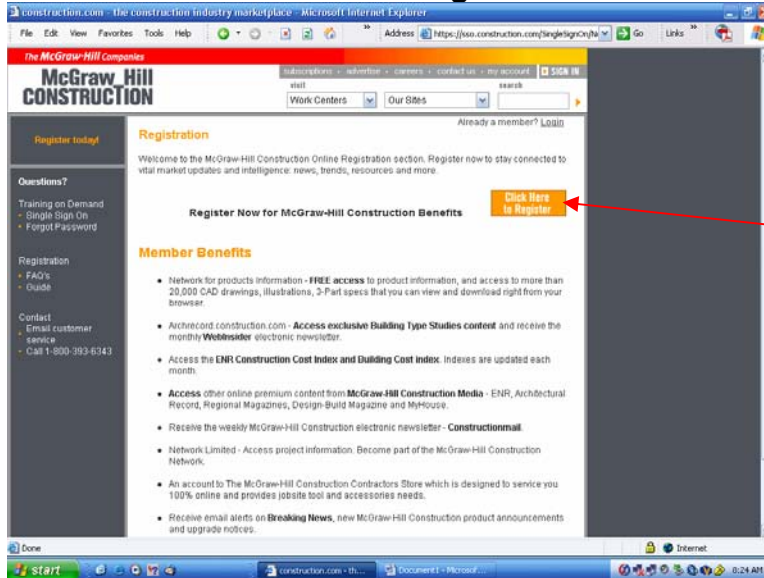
construction.com - the construction industry marketplace - Microsoft Internet Explorer

File Edit View Favorites Tools Help

Address https://sso.construction.com/SingleSignOn/N Go Links

The McGraw-Hill Companies

McGRAW_HILL CONSTRUCTION

subscriptions • advertise • careers • contact us • my account SIGN IN

visit search

Work Centers Our Sites

Register today!

Questions?

Training on Demand
• Single Sign On
• Forgot Password

Registration
• FAQ's
• Guide

Contact
• Email customer service
• Call 1-800-393-6343

Already a member? Login

Registration

Welcome to the McGraw-Hill Construction Online Registration section. Register now to stay connected to vital market updates and intelligence: news, trends, resources and more.

Register Now for McGraw-Hill Construction Benefits

Click Here to Register

Member Benefits

• Network for products information - FREE access to product information, and access to more than 20,000 CAD drawings, illustrations, 3-Part specs that you can view and download right from your browser.

• Archrecord.construction.com - Access exclusive Building Type Studies content and receive the monthly WebInsider electronic newsletter.

• Access the ENR Construction Cost Index and Building Cost index. Indexes are updated each month.

• Access other online premium content from McGraw-Hill Construction Media - ENR, Architectural Record, Regional Magazines, Design-Build Magazine and MyHouse.

• Receive the weekly McGraw-Hill Construction electronic newsletter - Constructionmail.

• Network Limited - Access project information. Become part of the McGraw-Hill Construction Network.

• An account to The McGraw-Hill Construction Contractors Store which is designed to service you 100% online and provides jobsite tool and accessories needs.

• Receive email alerts on Breaking News, new McGraw-Hill Construction product announcements and upgrade notices.

Done

Internet

start

construction.com - th...

Document1 - Microsof...

0:24 AM